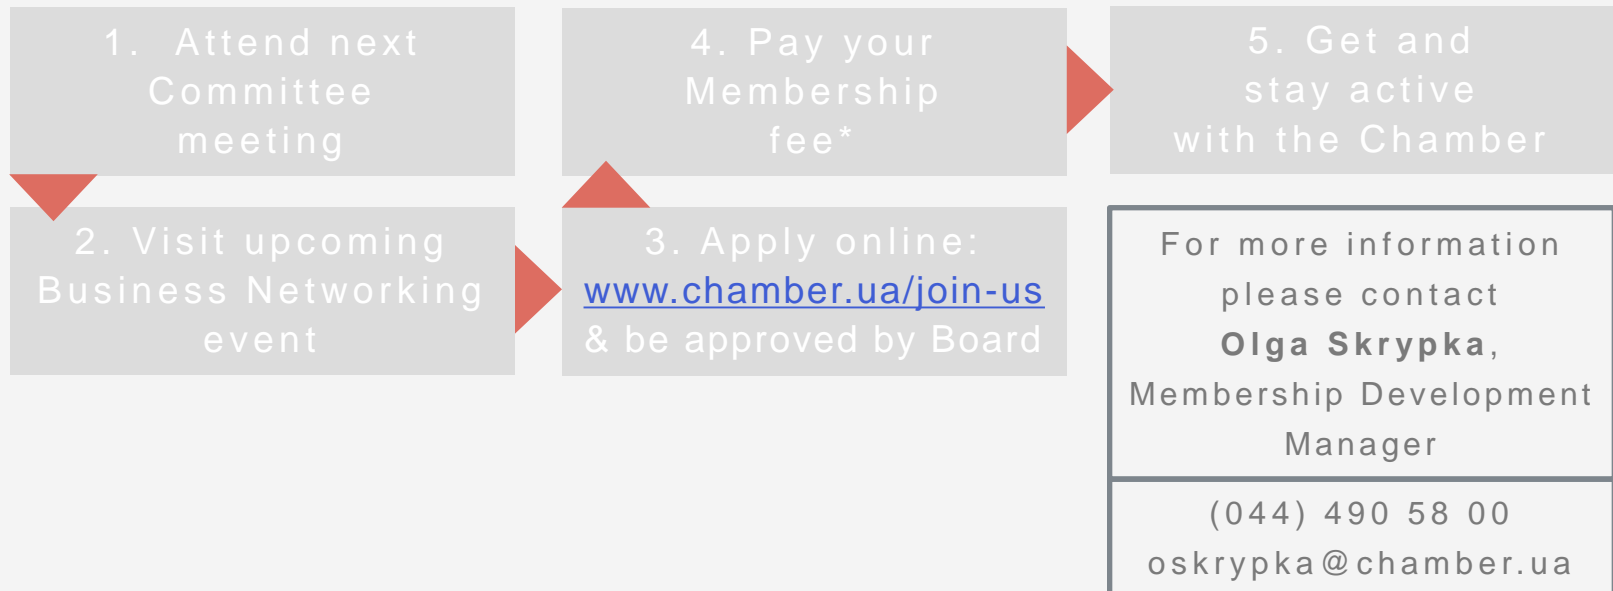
1. Attend next Committee meeting

2. Visit upcoming Business Networking event

3. Apply online: www.chamber.ua/join-us & be approved by Board

4. Pay your Membership fee*

5. Get and stay active with the Chamber

For more information please contact **Olga Skrypka**, Membership Development Manager

(044) 490 58 00
oskrypka@chamber.ua